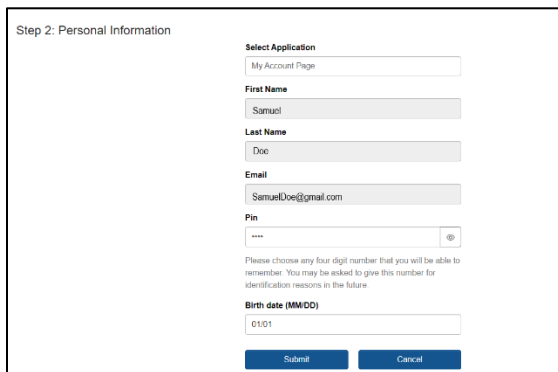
Step 2: Personal Information

Select Application

My Account Page

First Name

Samuel

Last Name

Doe

Email

SamuelDoe@gmail.com

Pin

••••

Please choose any four digit number that you will be able to remember. You may be asked to give this number for identification reasons in the future.

Birth date (MM/DD)

01/01

Submit

Cancel